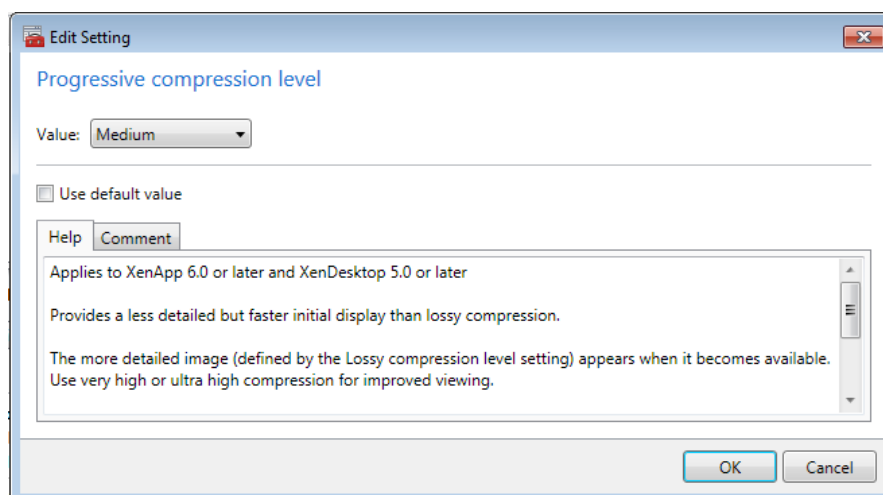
Edit Setting

Progressive compression level

Value: Medium

Use default value

Help Comment

Applies to XenApp 6.0 or later and XenDesktop 5.0 or later

Provides a less detailed but faster initial display than lossy compression.

The more detailed image (defined by the Lossy compression level setting) appears when it becomes available. Use very high or ultra high compression for improved viewing.

OK Cancel